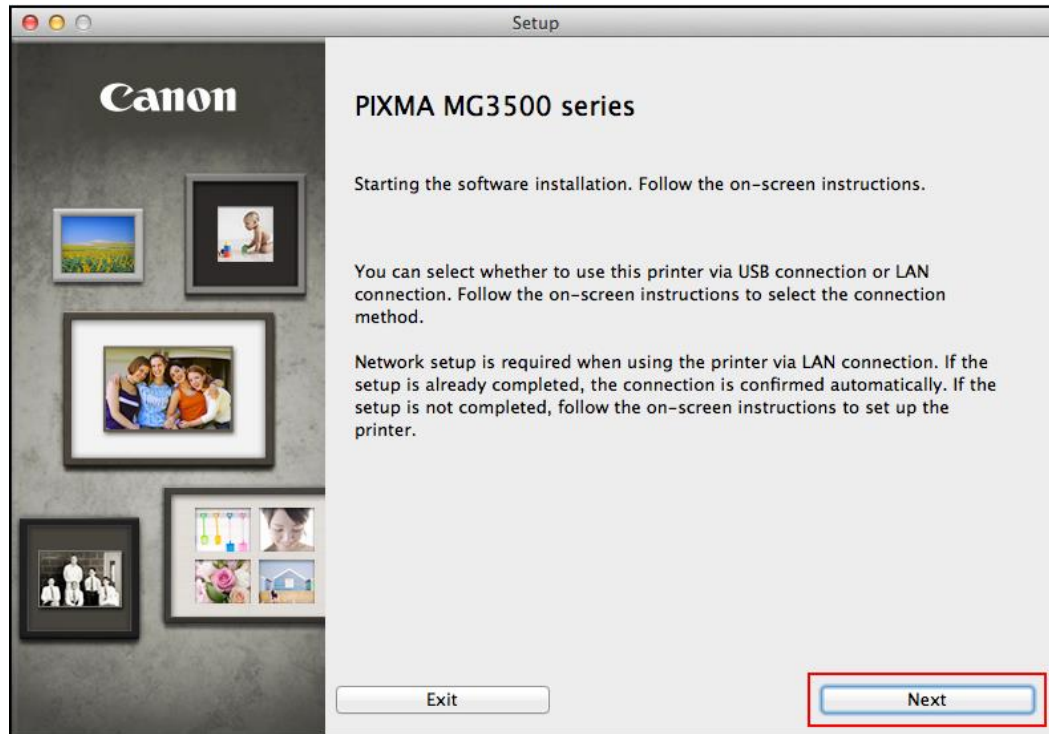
Setup

Canon

PIXMA MG3500 series

Starting the software installation. Follow the on-screen instructions.

You can select whether to use this printer via USB connection or LAN connection. Follow the on-screen instructions to select the connection method.

Network setup is required when using the printer via LAN connection. If the setup is already completed, the connection is confirmed automatically. If the setup is not completed, follow the on-screen instructions to set up the printer.

Exit

Next